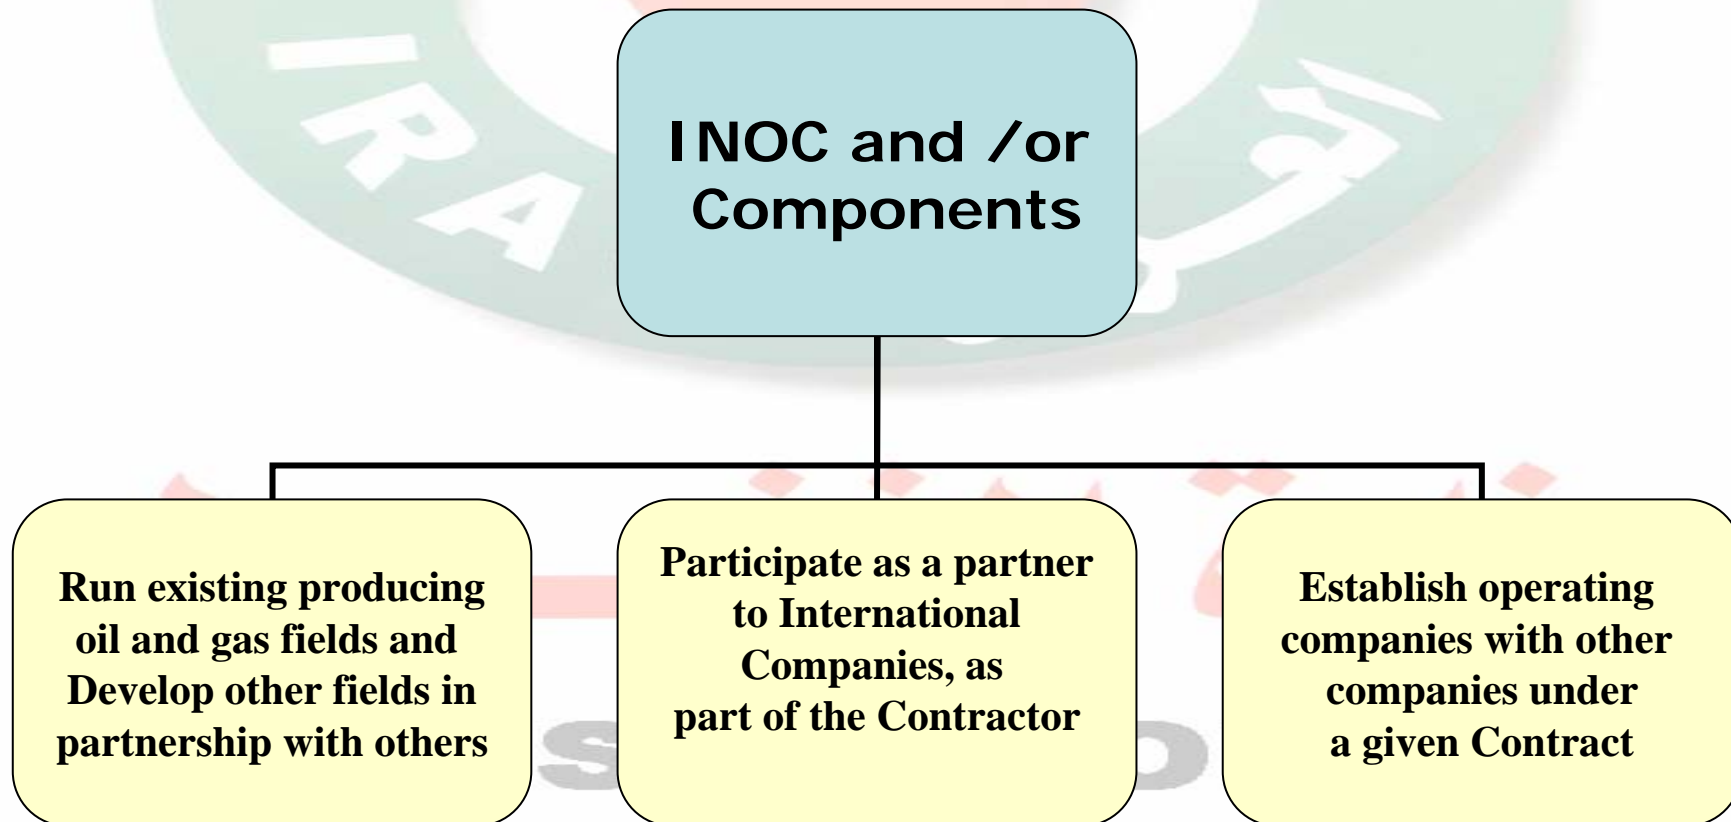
INOC and /or Components

Run existing producing oil and gas fields and Develop other fields in partnership with others

Participate as a partner to International Companies, as part of the Contractor

Establish operating companies with other companies under a given Contract